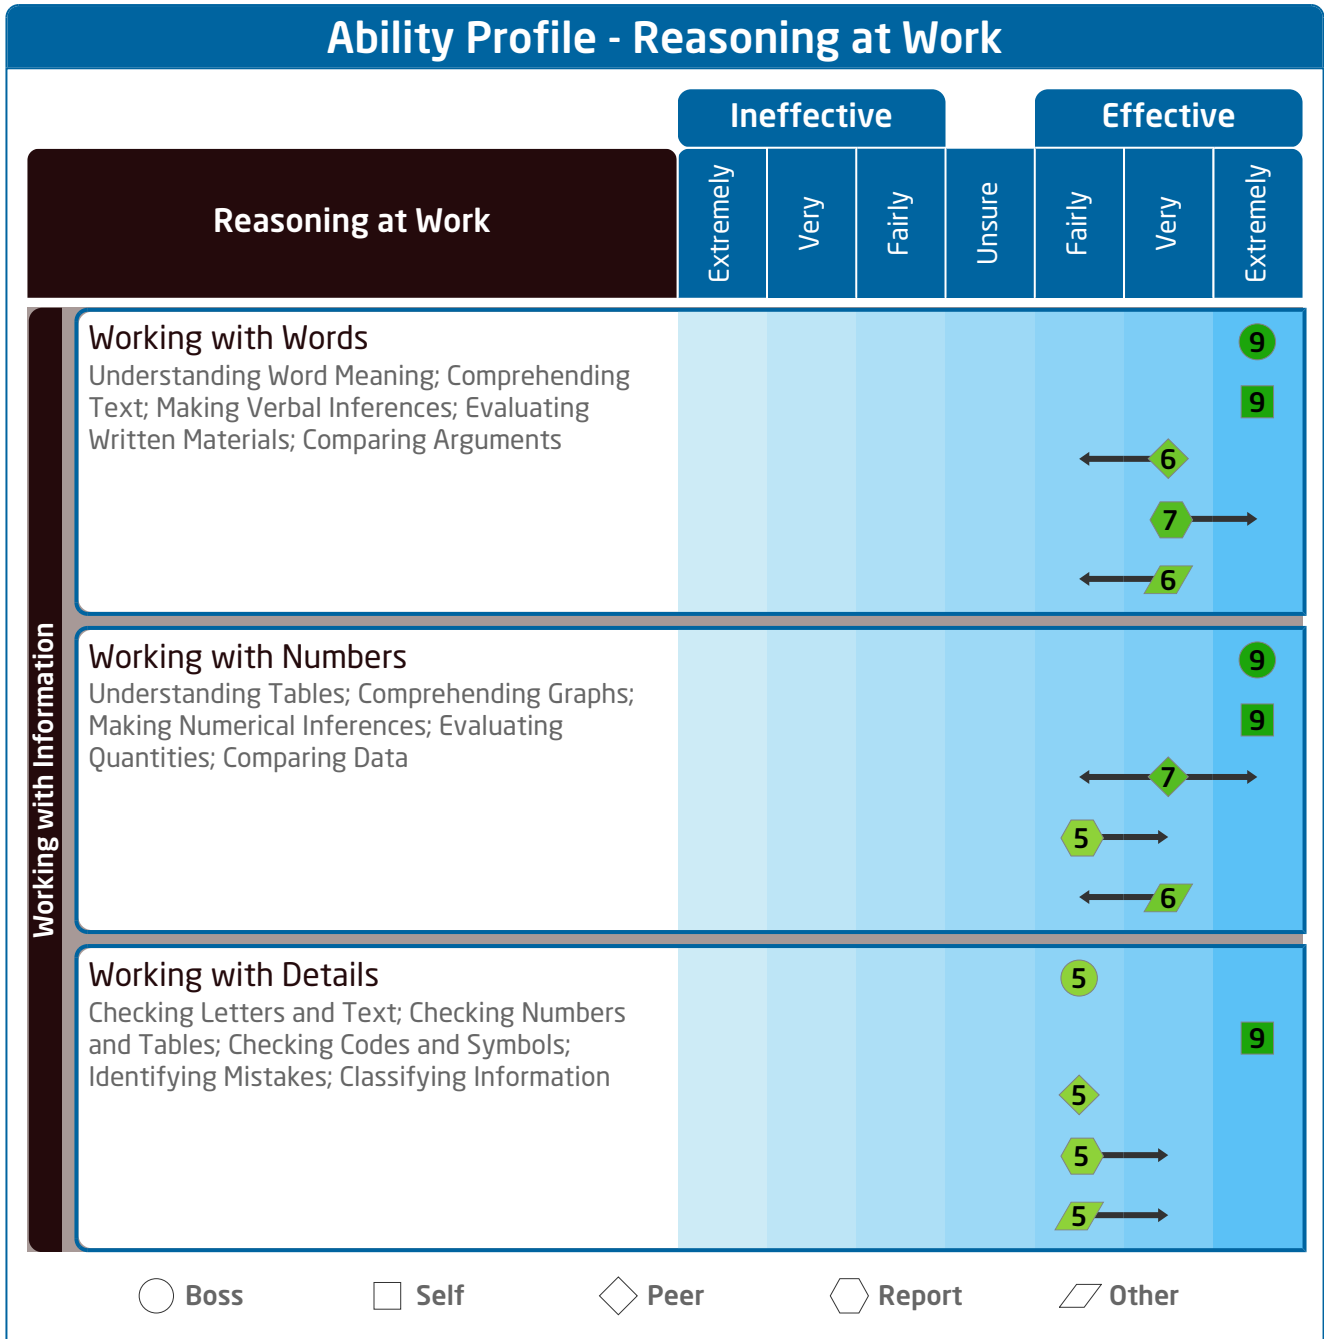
Ability Profile - Reasoning at Work

Ineffective

Effective

Reasoning at Work

| Extremely | Very | Fairly | Unsure | Fairly | Very | Extremely |
|---|---|---|---|---|---|---|

Working with Information

Working with Words
Understanding Word Meaning; Comprehending Text; Making Verbal Inferences; Evaluating Written Materials; Comparing Arguments

9
9
6
7
6

Working with Numbers
Understanding Tables; Comprehending Graphs; Making Numerical Inferences; Evaluating Quantities; Comparing Data

9
9
7
5
6

Working with Details
Checking Letters and Text; Checking Numbers and Tables; Checking Codes and Symbols; Identifying Mistakes; Classifying Information

5
9
5
5
5

Boss Self Peer Report Other